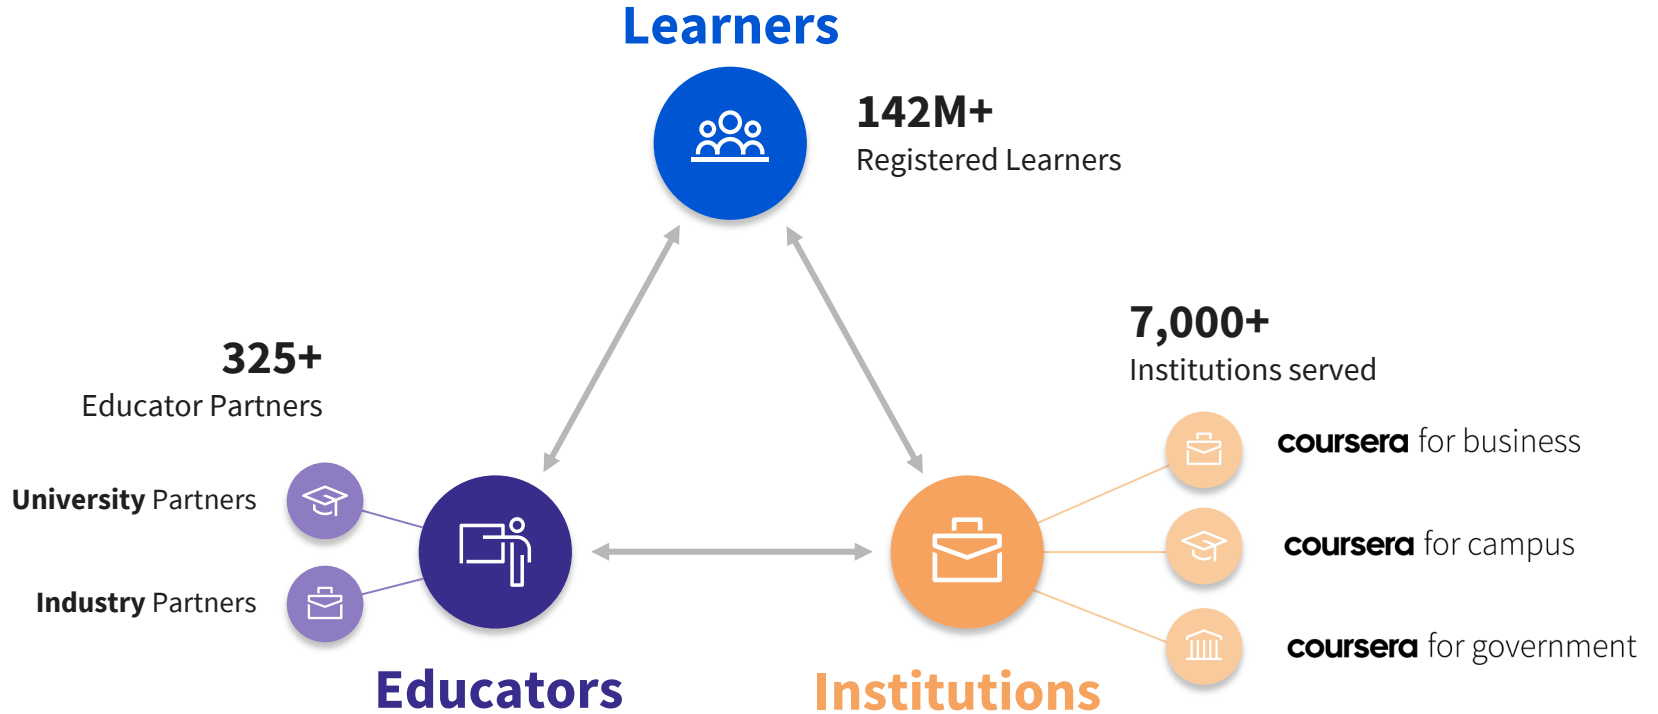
Learners

142M+
Registered Learners

325+
Educator Partners

University Partners

Industry Partners

7,000+
Institutions served

coursera for business

coursera for campus

coursera for government

Educators

Institutions